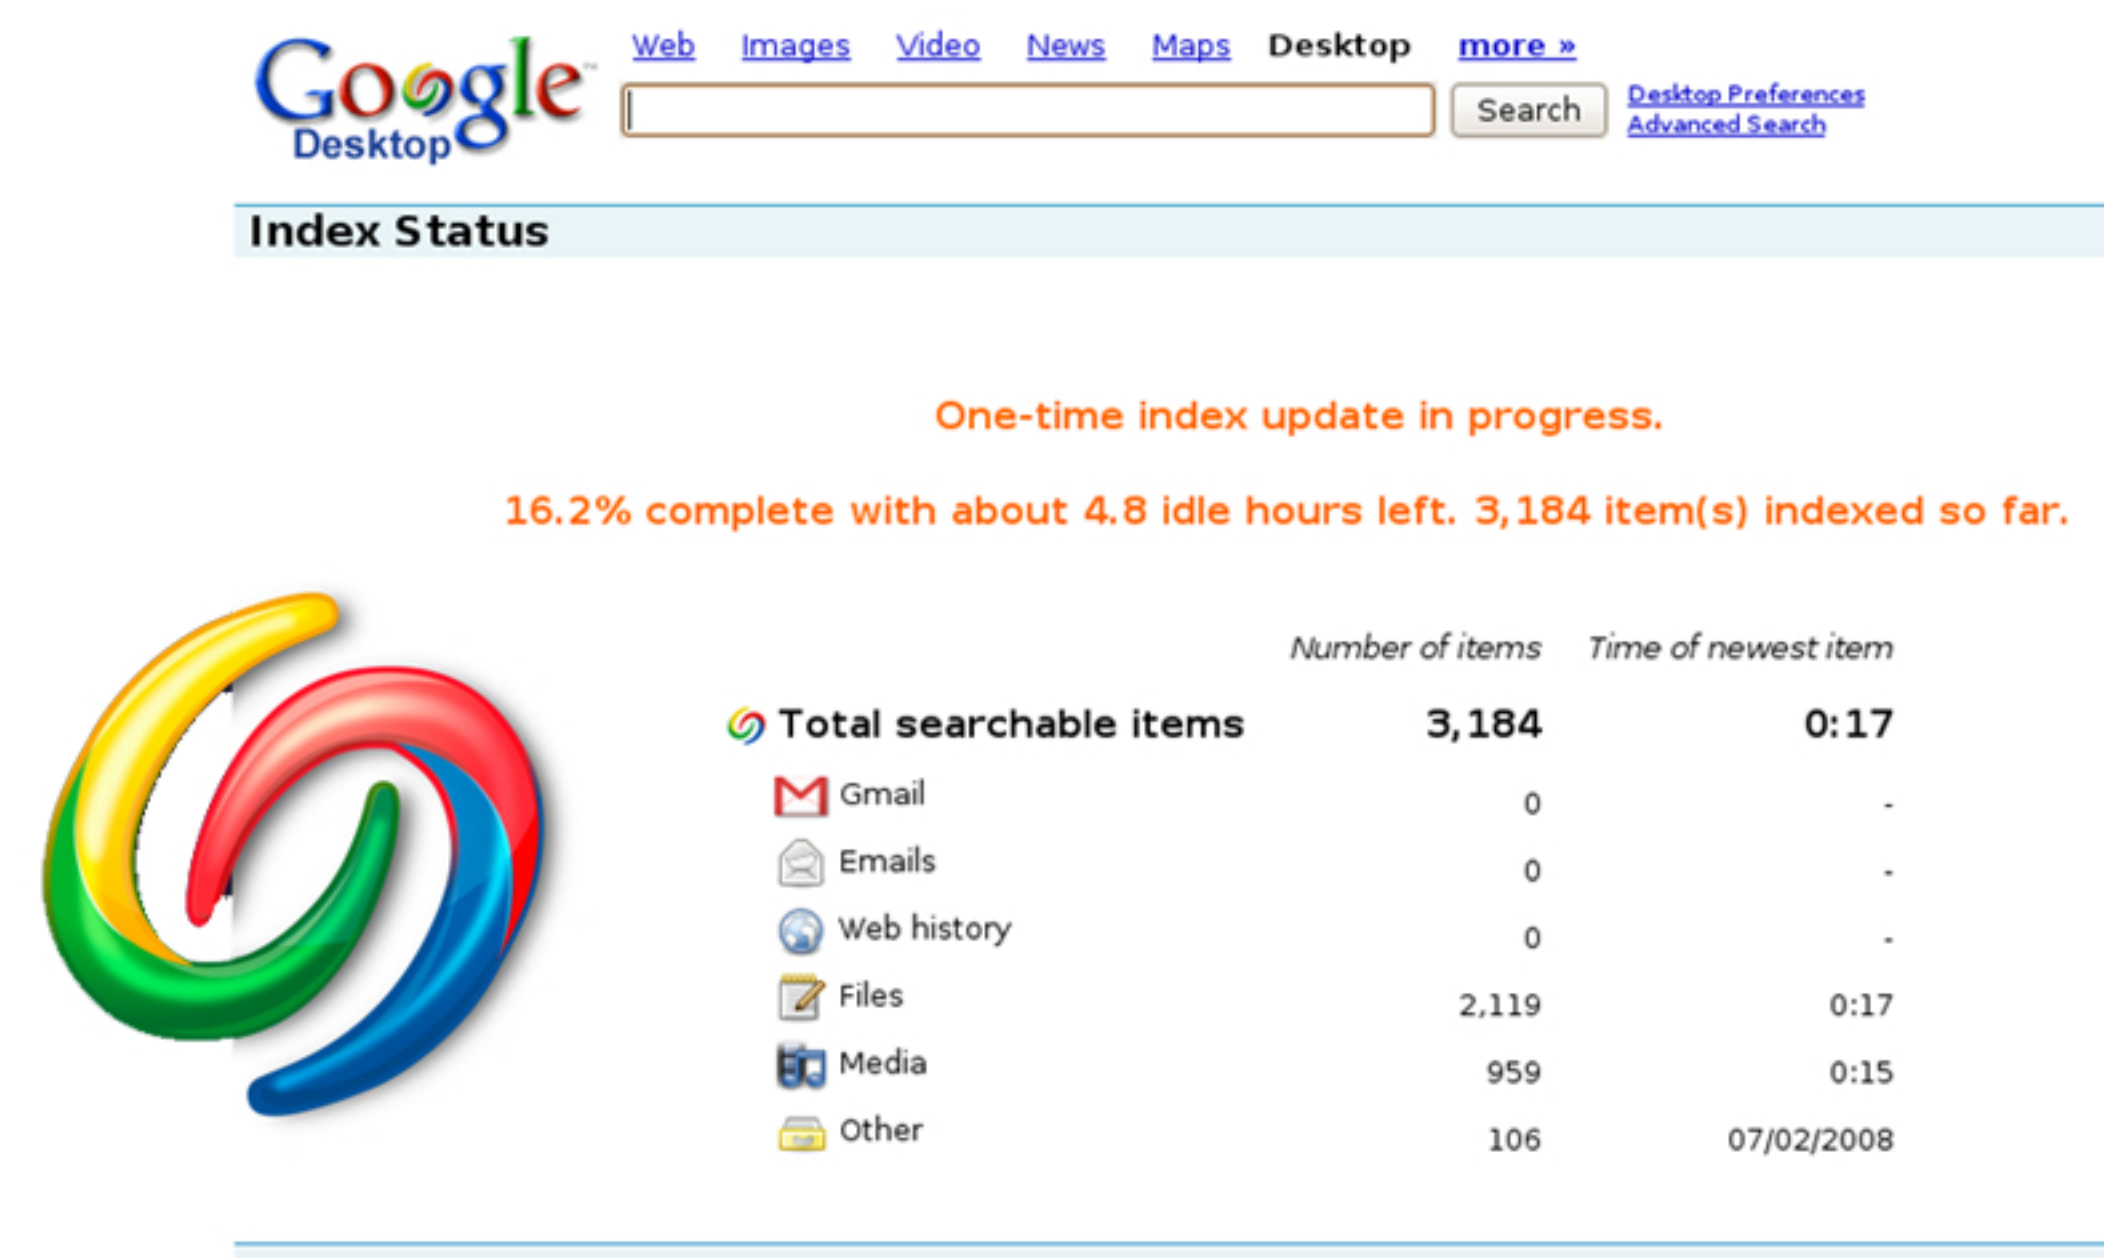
Google Desktop

Web Images Video News Maps Desktop more »

Search

Desktop Preferences
Advanced Search

Index Status

One-time index update in progress.

16.2% complete with about 4.8 idle hours left. 3,184 item(s) indexed so far.

| | Number of items | Time of newest item |
|---|---|---|
| Total searchable items | 3,184 | 0:17 |
| Gmail | 0 | - |
| Emails | 0 | - |
| Web history | 0 | - |
| Files | 2,119 | 0:17 |
| Media | 959 | 0:15 |
| Other | 106 | 07/02/2008 |